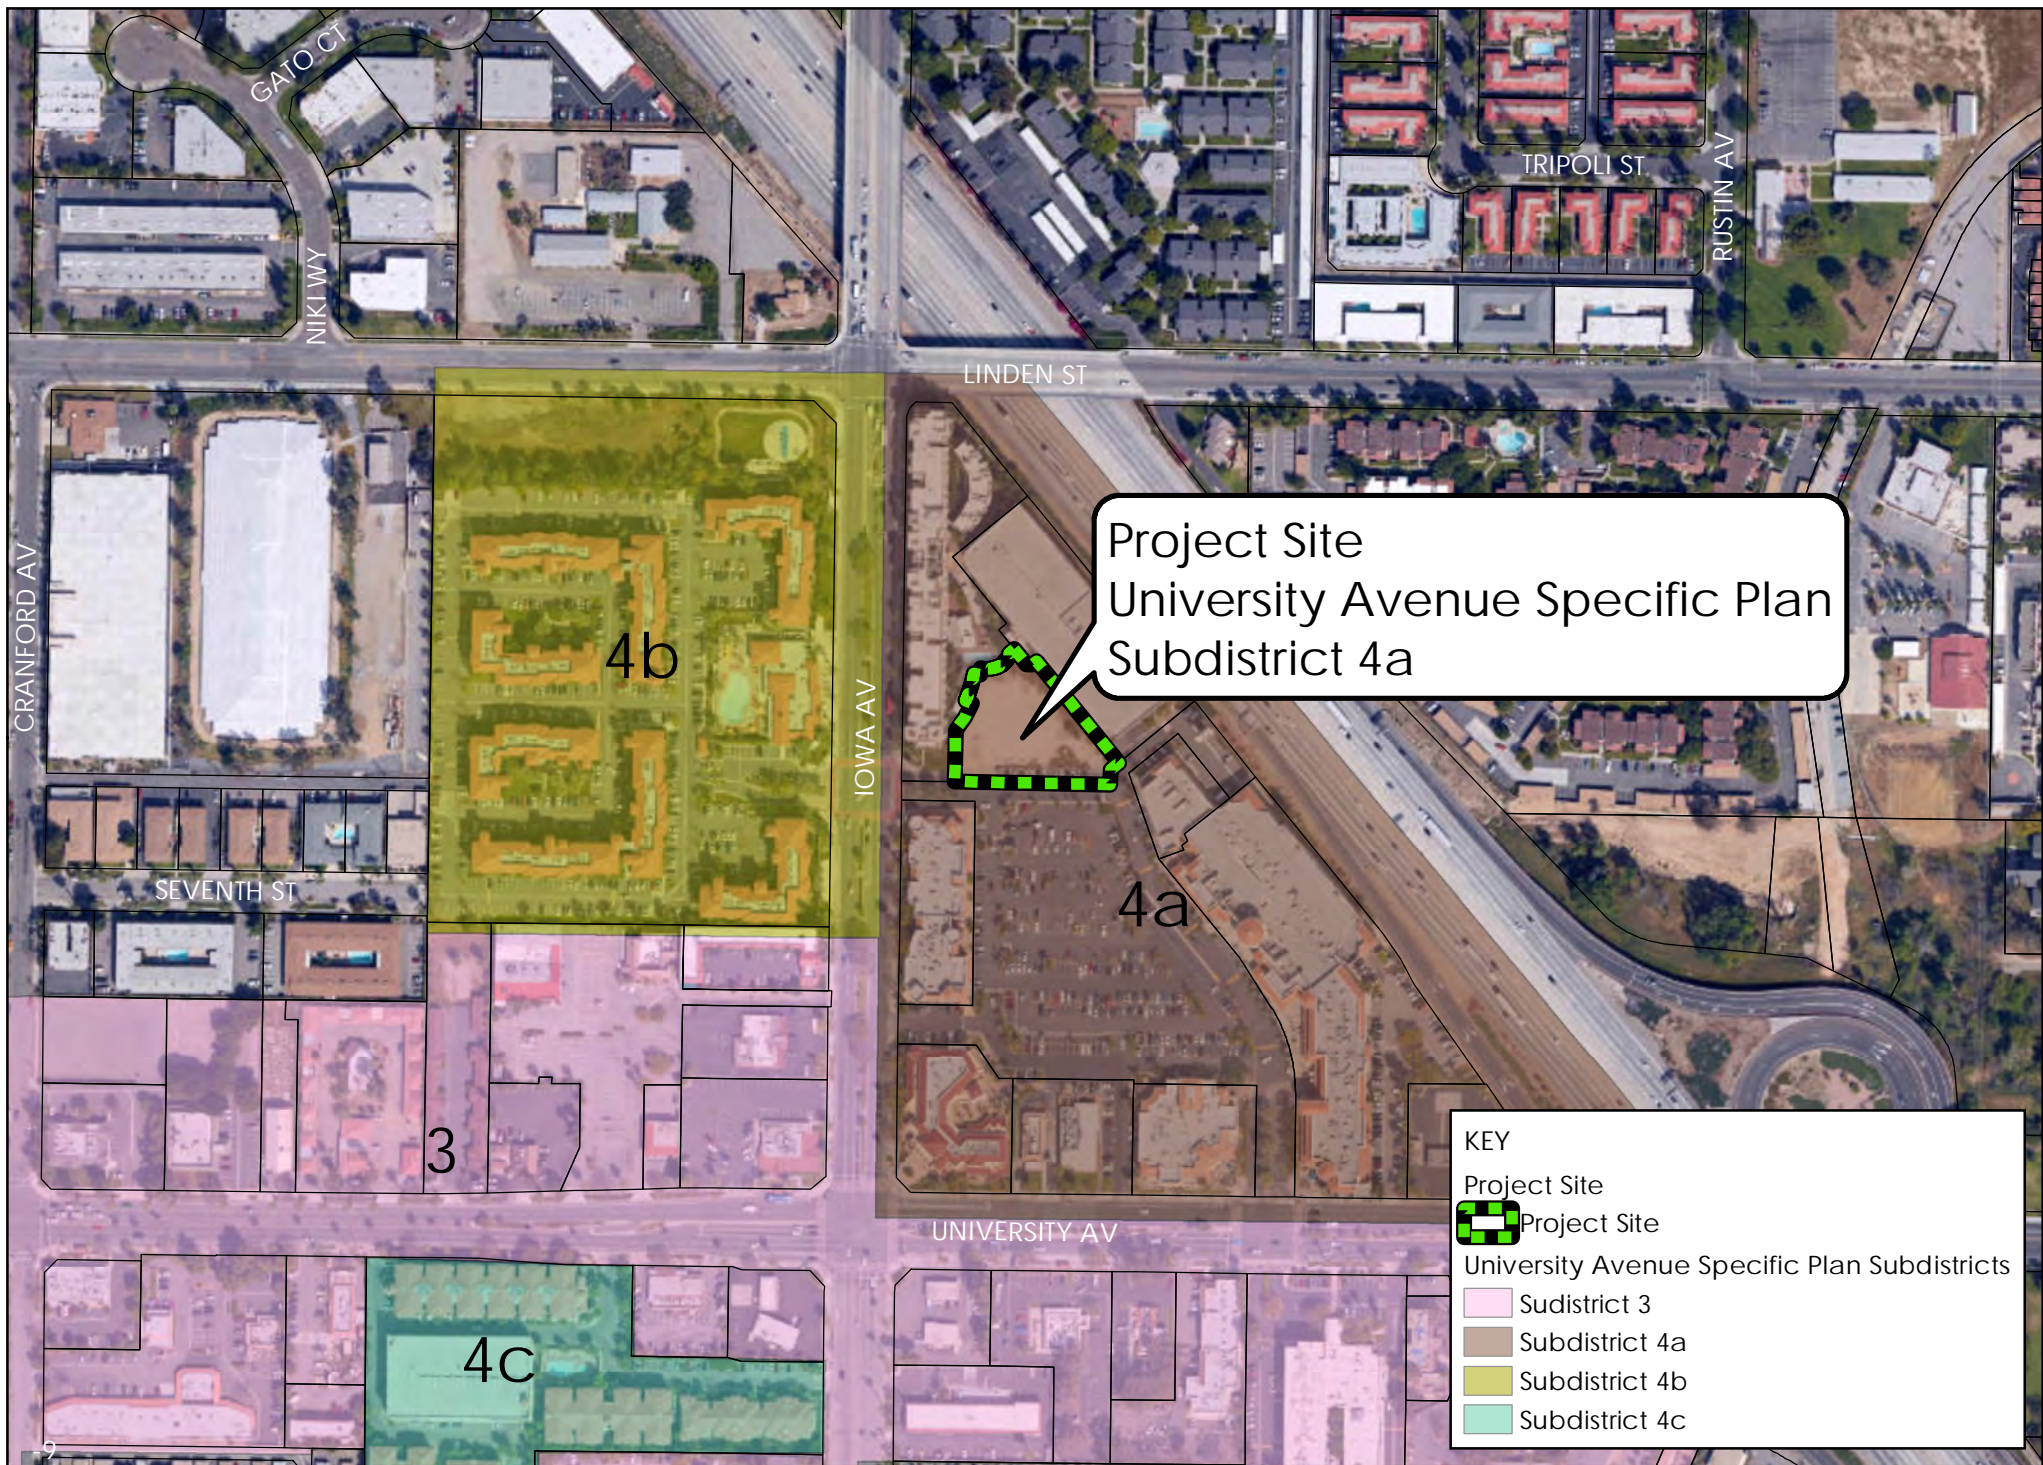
GATO CT
NIKI WY
TRIPOLI ST
RUSTIN AV
LINDEN ST
CRANFORD AV
IOWA AV
SEVENTH ST
UNIVERSITY AV

Project Site
University Avenue Specific Plan
Subdistrict 4a

4b
4a
3
4c

KEY
Project Site
Project Site
University Avenue Specific Plan Subdistricts
Sudistrict 3
Subdistrict 4a
Subdistrict 4b
Subdistrict 4c

9